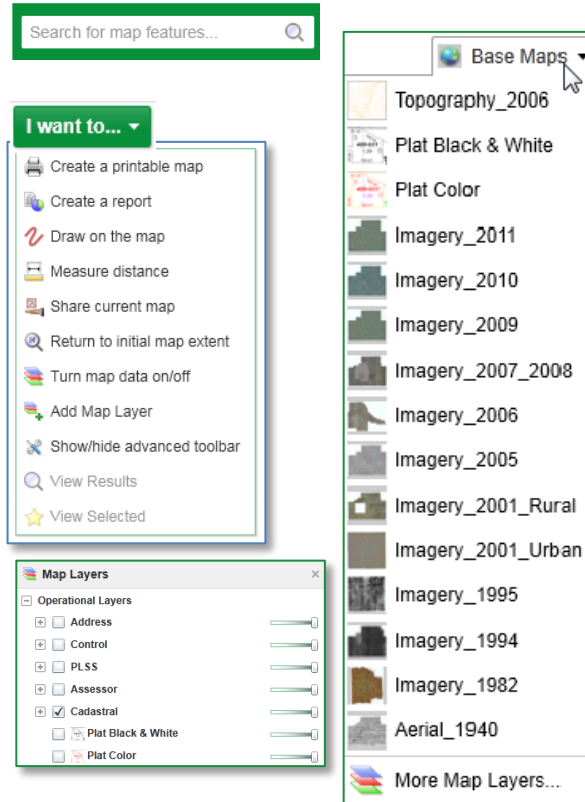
Search for map features...

I want to...

Create a printable map
Create a report
Draw on the map
Measure distance
Share current map
Return to initial map extent
Turn map data on/off
Add Map Layer
Show/hide advanced toolbar
View Results
View Selected

Map Layers
×
Operational Layers
Address
Control
PLSS
Assessor
Cadastral
Plat Black & White
Plat Color

Base Maps
Topography_2006
Plat Black & White
Plat Color
Imagery_2011
Imagery_2010
Imagery_2009
Imagery_2007_2008
Imagery_2006
Imagery_2005
Imagery_2001_Rural
Imagery_2001_Urban
Imagery_1995
Imagery_1994
Imagery_1982
Aerial_1940
More Map Layers...